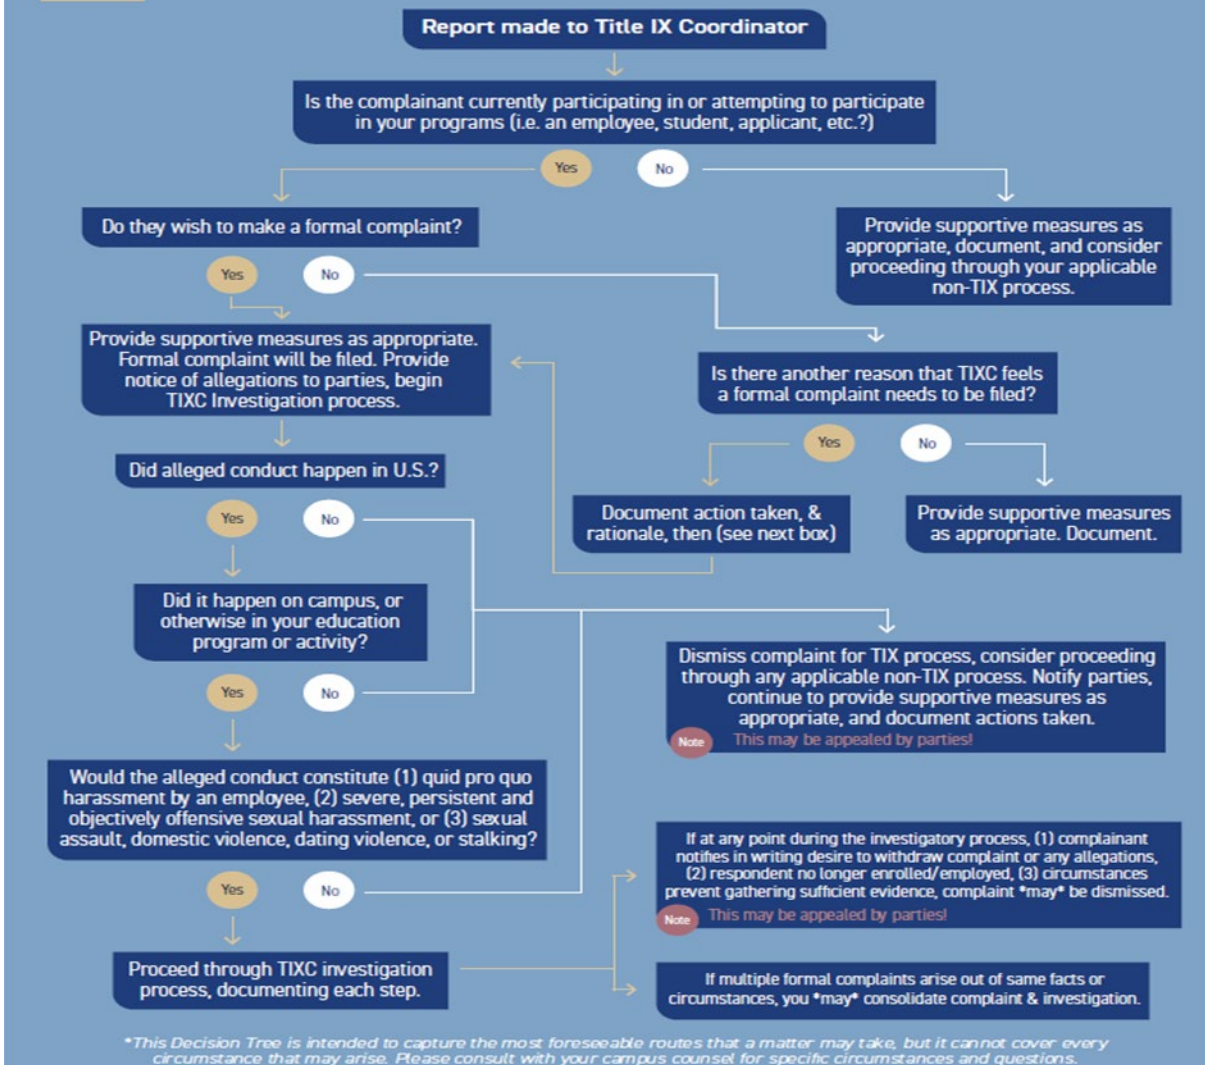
Report made to Title IX Coordinator

Is the complainant currently participating in or attempting to participate in your programs (i.e. an employee, student, applicant, etc.?)

Yes

No

Do they wish to make a formal complaint?

Provide supportive measures as appropriate, document, and consider proceeding through your applicable non-TIX process.

Yes

No

Provide supportive measures as appropriate. Formal complaint will be filed. Provide notice of allegations to parties, begin TIXC Investigation process.

Is there another reason that TIXC feels a formal complaint needs to be filed?

Yes

No

Did alleged conduct happen in U.S.?

Document action taken, & rationale, then (see next box)

Provide supportive measures as appropriate. Document.

Yes

No

Did it happen on campus, or otherwise in your education program or activity?

Dismiss complaint for TIX process, consider proceeding through any applicable non-TIX process. Notify parties, continue to provide supportive measures as appropriate, and document actions taken.

Yes

No

Note This may be appealed by parties!

Would the alleged conduct constitute (1) quid pro quo harassment by an employee, (2) severe, persistent and objectively offensive sexual harassment, or (3) sexual assault, domestic violence, dating violence, or stalking?

If at any point during the investigatory process, (1) complainant notifies in writing desire to withdraw complaint or any allegations, (2) respondent no longer enrolled/employed, (3) circumstances prevent gathering sufficient evidence, complaint *may* be dismissed.

Yes

No

Note This may be appealed by parties!

Proceed through TIXC investigation process, documenting each step.

If multiple formal complaints arise out of same facts or circumstances, you *may* consolidate complaint & investigation.

*This Decision Tree is intended to capture the most foreseeable routes that a matter may take, but it cannot cover every circumstance that may arise. Please consult with your campus counsel for specific circumstances and questions.